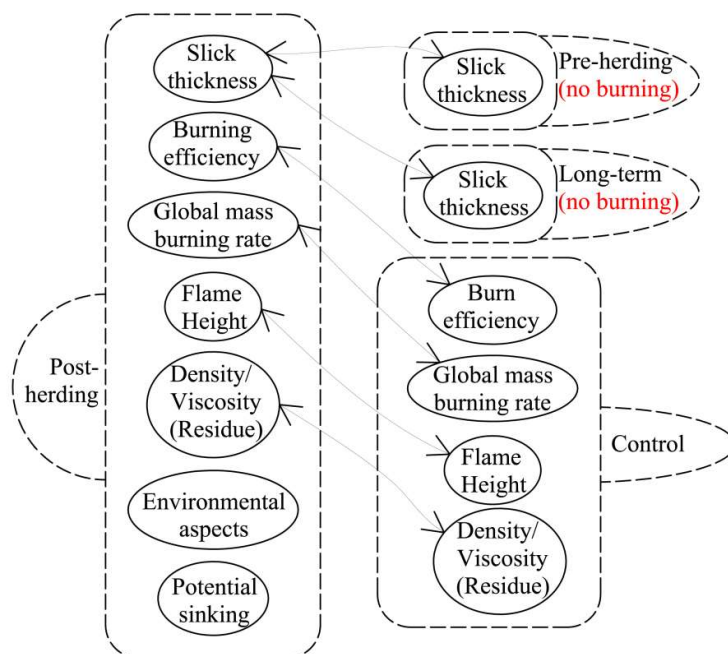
Slick thickness

Burning efficiency

Global mass burning rate

Flame Height

Density/ Viscosity (Residue)

Environmental aspects

Potential sinking

Post-herding

Slick thickness

Pre-herding (no burning)

Slick thickness

Long-term (no burning)

Burn efficiency

Global mass burning rate

Flame Height

Density/ Viscosity (Residue)

Control